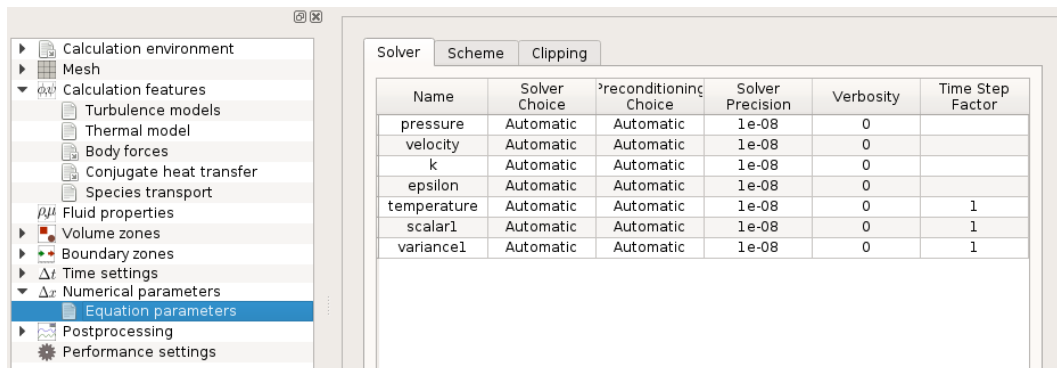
Calculation environment
Mesh
$\phi\psi$ Calculation features
Turbulence models
Thermal model
Body forces
Conjugate heat transfer
Species transport
$\rho\mu$ Fluid properties
Volume zones
Boundary zones
$\Delta t$ Time settings
$\Delta x$ Numerical parameters
Equation parameters
Postprocessing
Performance settings

Solver | Scheme | Clipping

| Name | Solver Choice | ?reconditioning Choice | Solver Precision | Verbosity | Time Step Factor |
|---|---|---|---|---|---|
| pressure | Automatic | Automatic | 1e-08 | 0 | |
| velocity | Automatic | Automatic | 1e-08 | 0 | |
| k | Automatic | Automatic | 1e-08 | 0 | |
| epsilon | Automatic | Automatic | 1e-08 | 0 | |
| temperature | Automatic | Automatic | 1e-08 | 0 | 1 |
| scalar1 | Automatic | Automatic | 1e-08 | 0 | 1 |
| variance1 | Automatic | Automatic | 1e-08 | 0 | 1 |